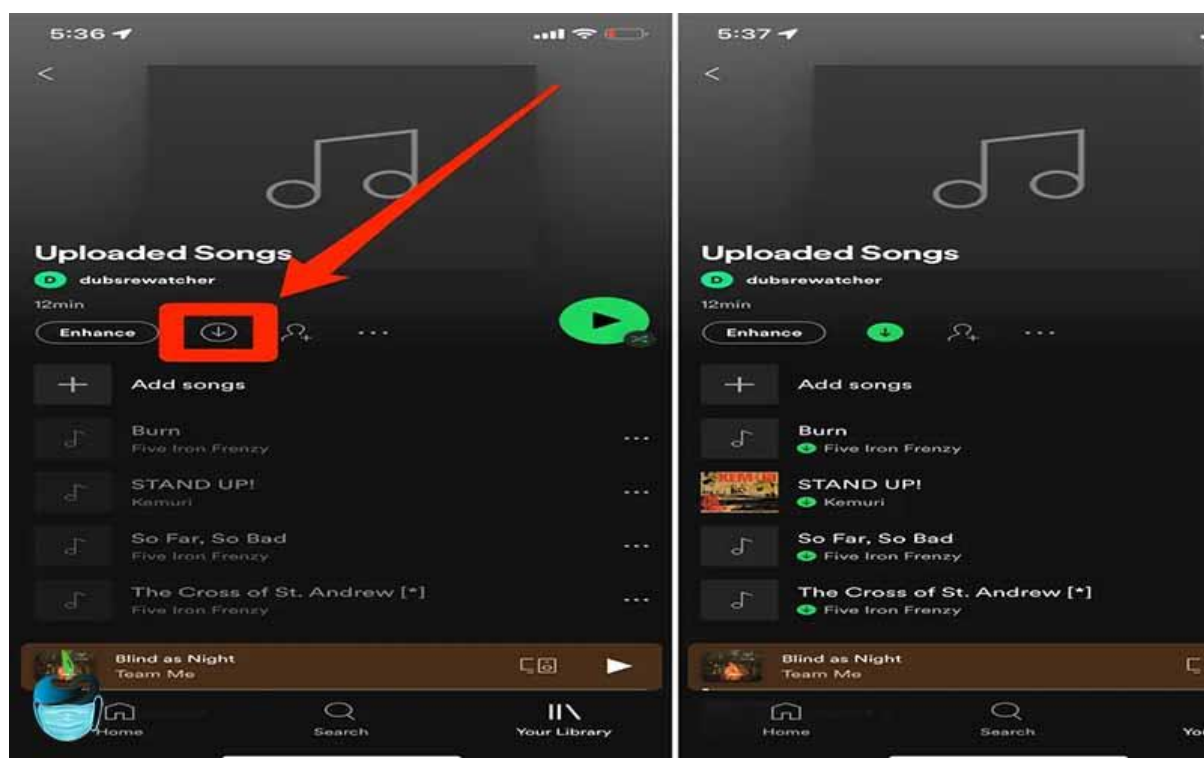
5:36

Uploaded Songs

dubsrewatcher

12min

Enhance

Add songs

Burn
Five Iron Frenzy

STAND UP!
Kemuri

So Far, So Bad
Five Iron Frenzy

The Cross of St. Andrew [*]
Five Iron Frenzy

Blind as Night
Team Me

Home
Search
Your Library

5:37

Uploaded Songs

dubsrewatcher

12min

Enhance

Add songs

Burn
Five Iron Frenzy

STAND UP!
Kemuri

So Far, So Bad
Five Iron Frenzy

The Cross of St. Andrew [*]
Five Iron Frenzy

Blind as Night
Team Me

Home
Search
Yo